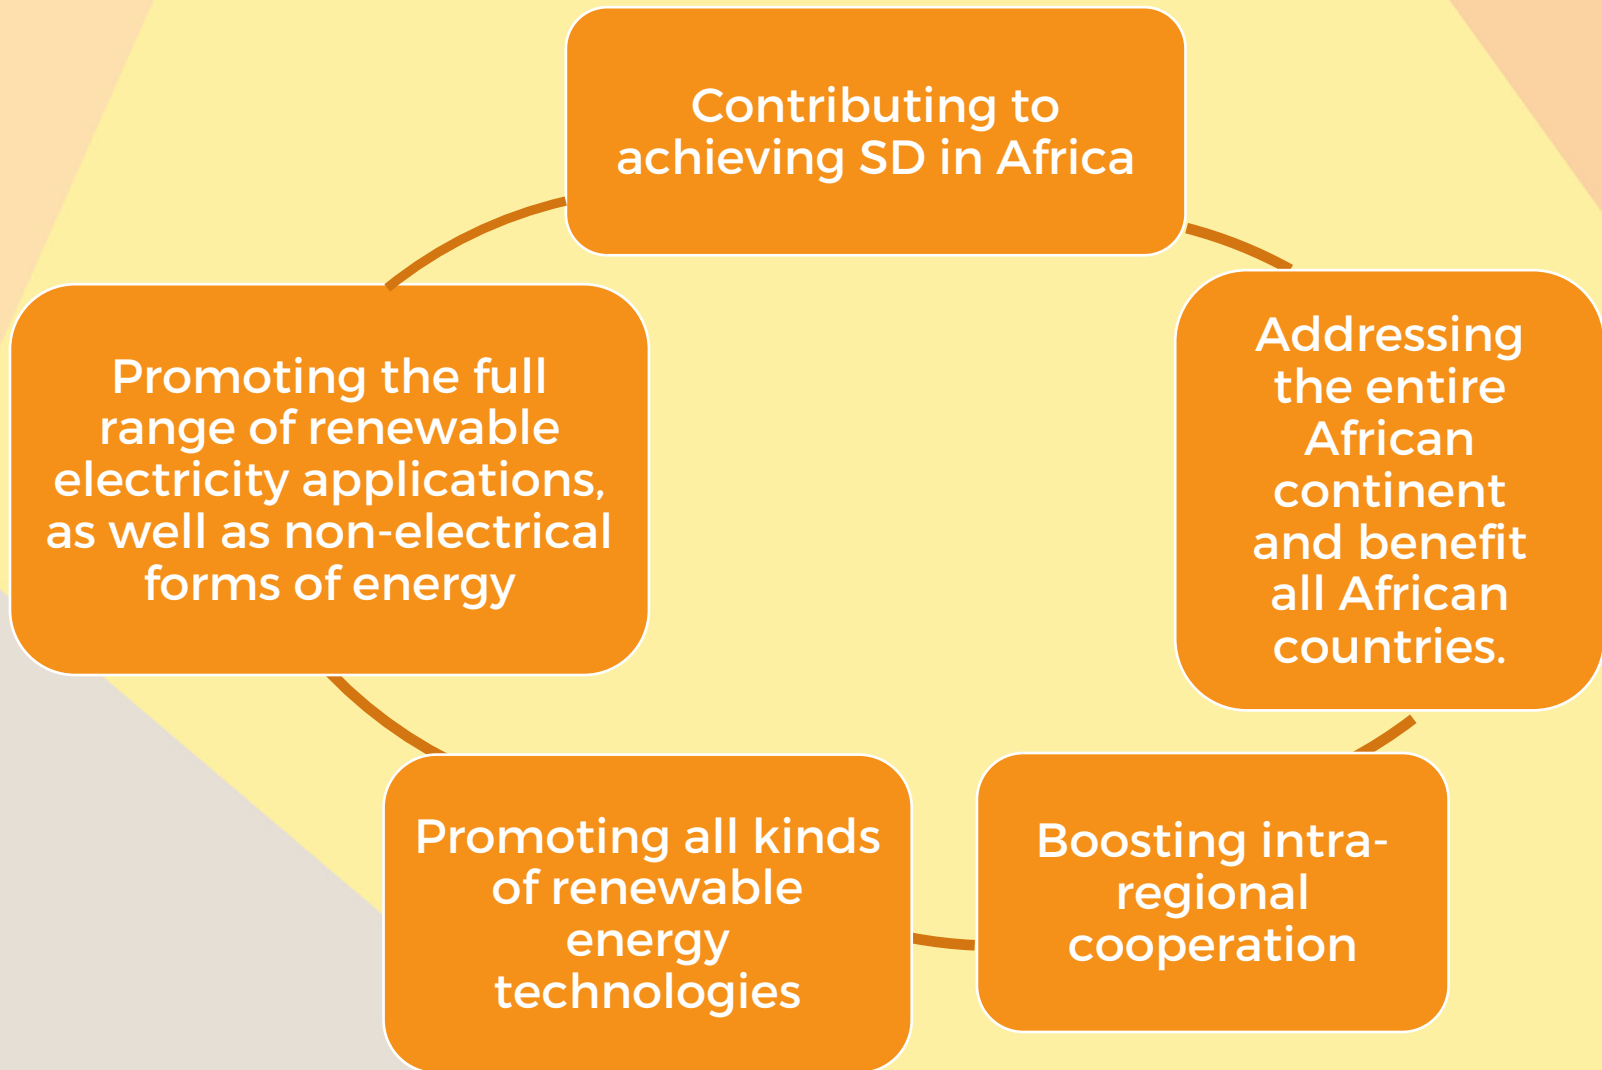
Contributing to achieving SD in Africa

Addressing the entire African continent and benefit all African countries.

Boosting intra-regional cooperation

Promoting all kinds of renewable energy technologies

Promoting the full range of renewable electricity applications, as well as non-electrical forms of energy